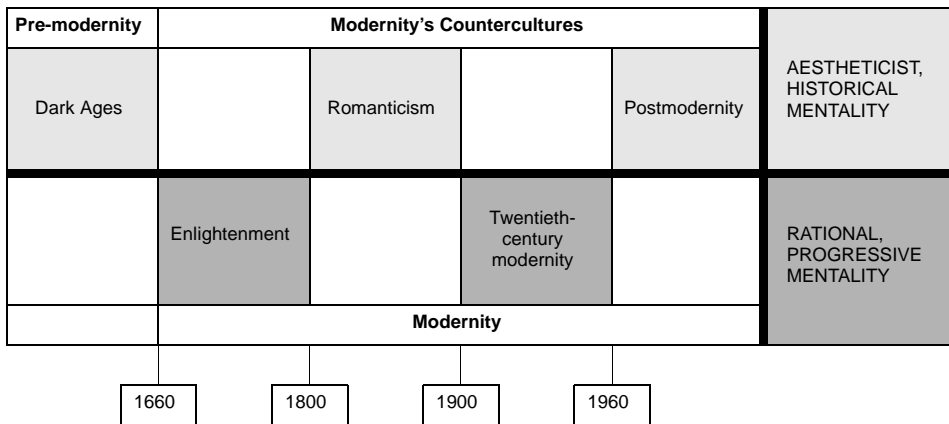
| Pre-modernity | Modernity's Countercultures | | | | |
|---|---|---|---|---|---|
| Dark Ages | | Romanticism | | Postmodernity | AESTHETICIST, HISTORICAL MENTALITY |
| | Enlightenment | | Twentieth-century modernity | | RATIONAL, PROGRESSIVE MENTALITY |
| | Modernity | | | | |

1660 1800 1900 1960